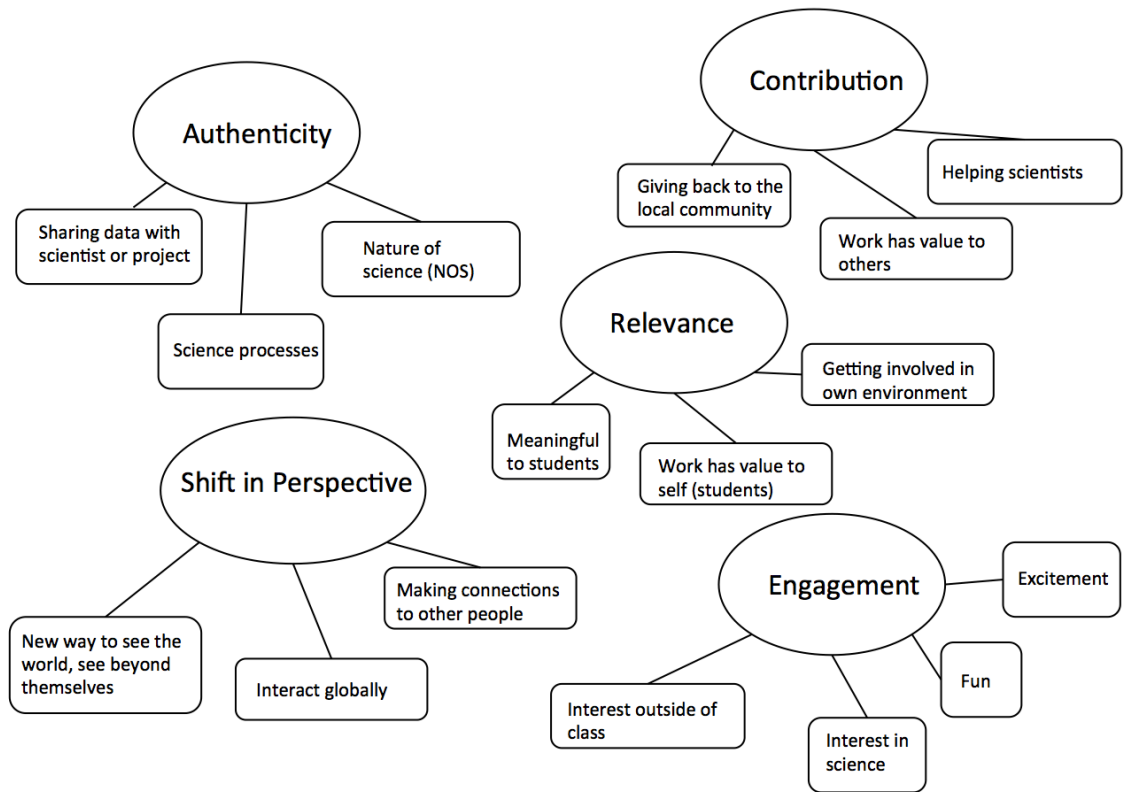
Contribution

Authenticity

Giving back to the local community

Helping scientists

Sharing data with scientist or project

Nature of science (NOS)

Work has value to others

Relevance

Science processes

Getting involved in own environment

Meaningful to students

Work has value to self (students)

Shift in Perspective

Engagement

Excitement

Making connections to other people

New way to see the world, see beyond themselves

Interact globally

Fun

Interest outside of class

Interest in science